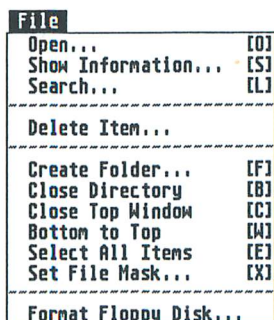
File
Open... [O]
Show Information... [S]
Search... [L]
Delete Item...
Create Folder... [F]
Close Directory [B]
Close Top Window [C]
Bottom to Top [W]
Select All Items [E]
Set File Mask... [X]
Format Floppy Disk...